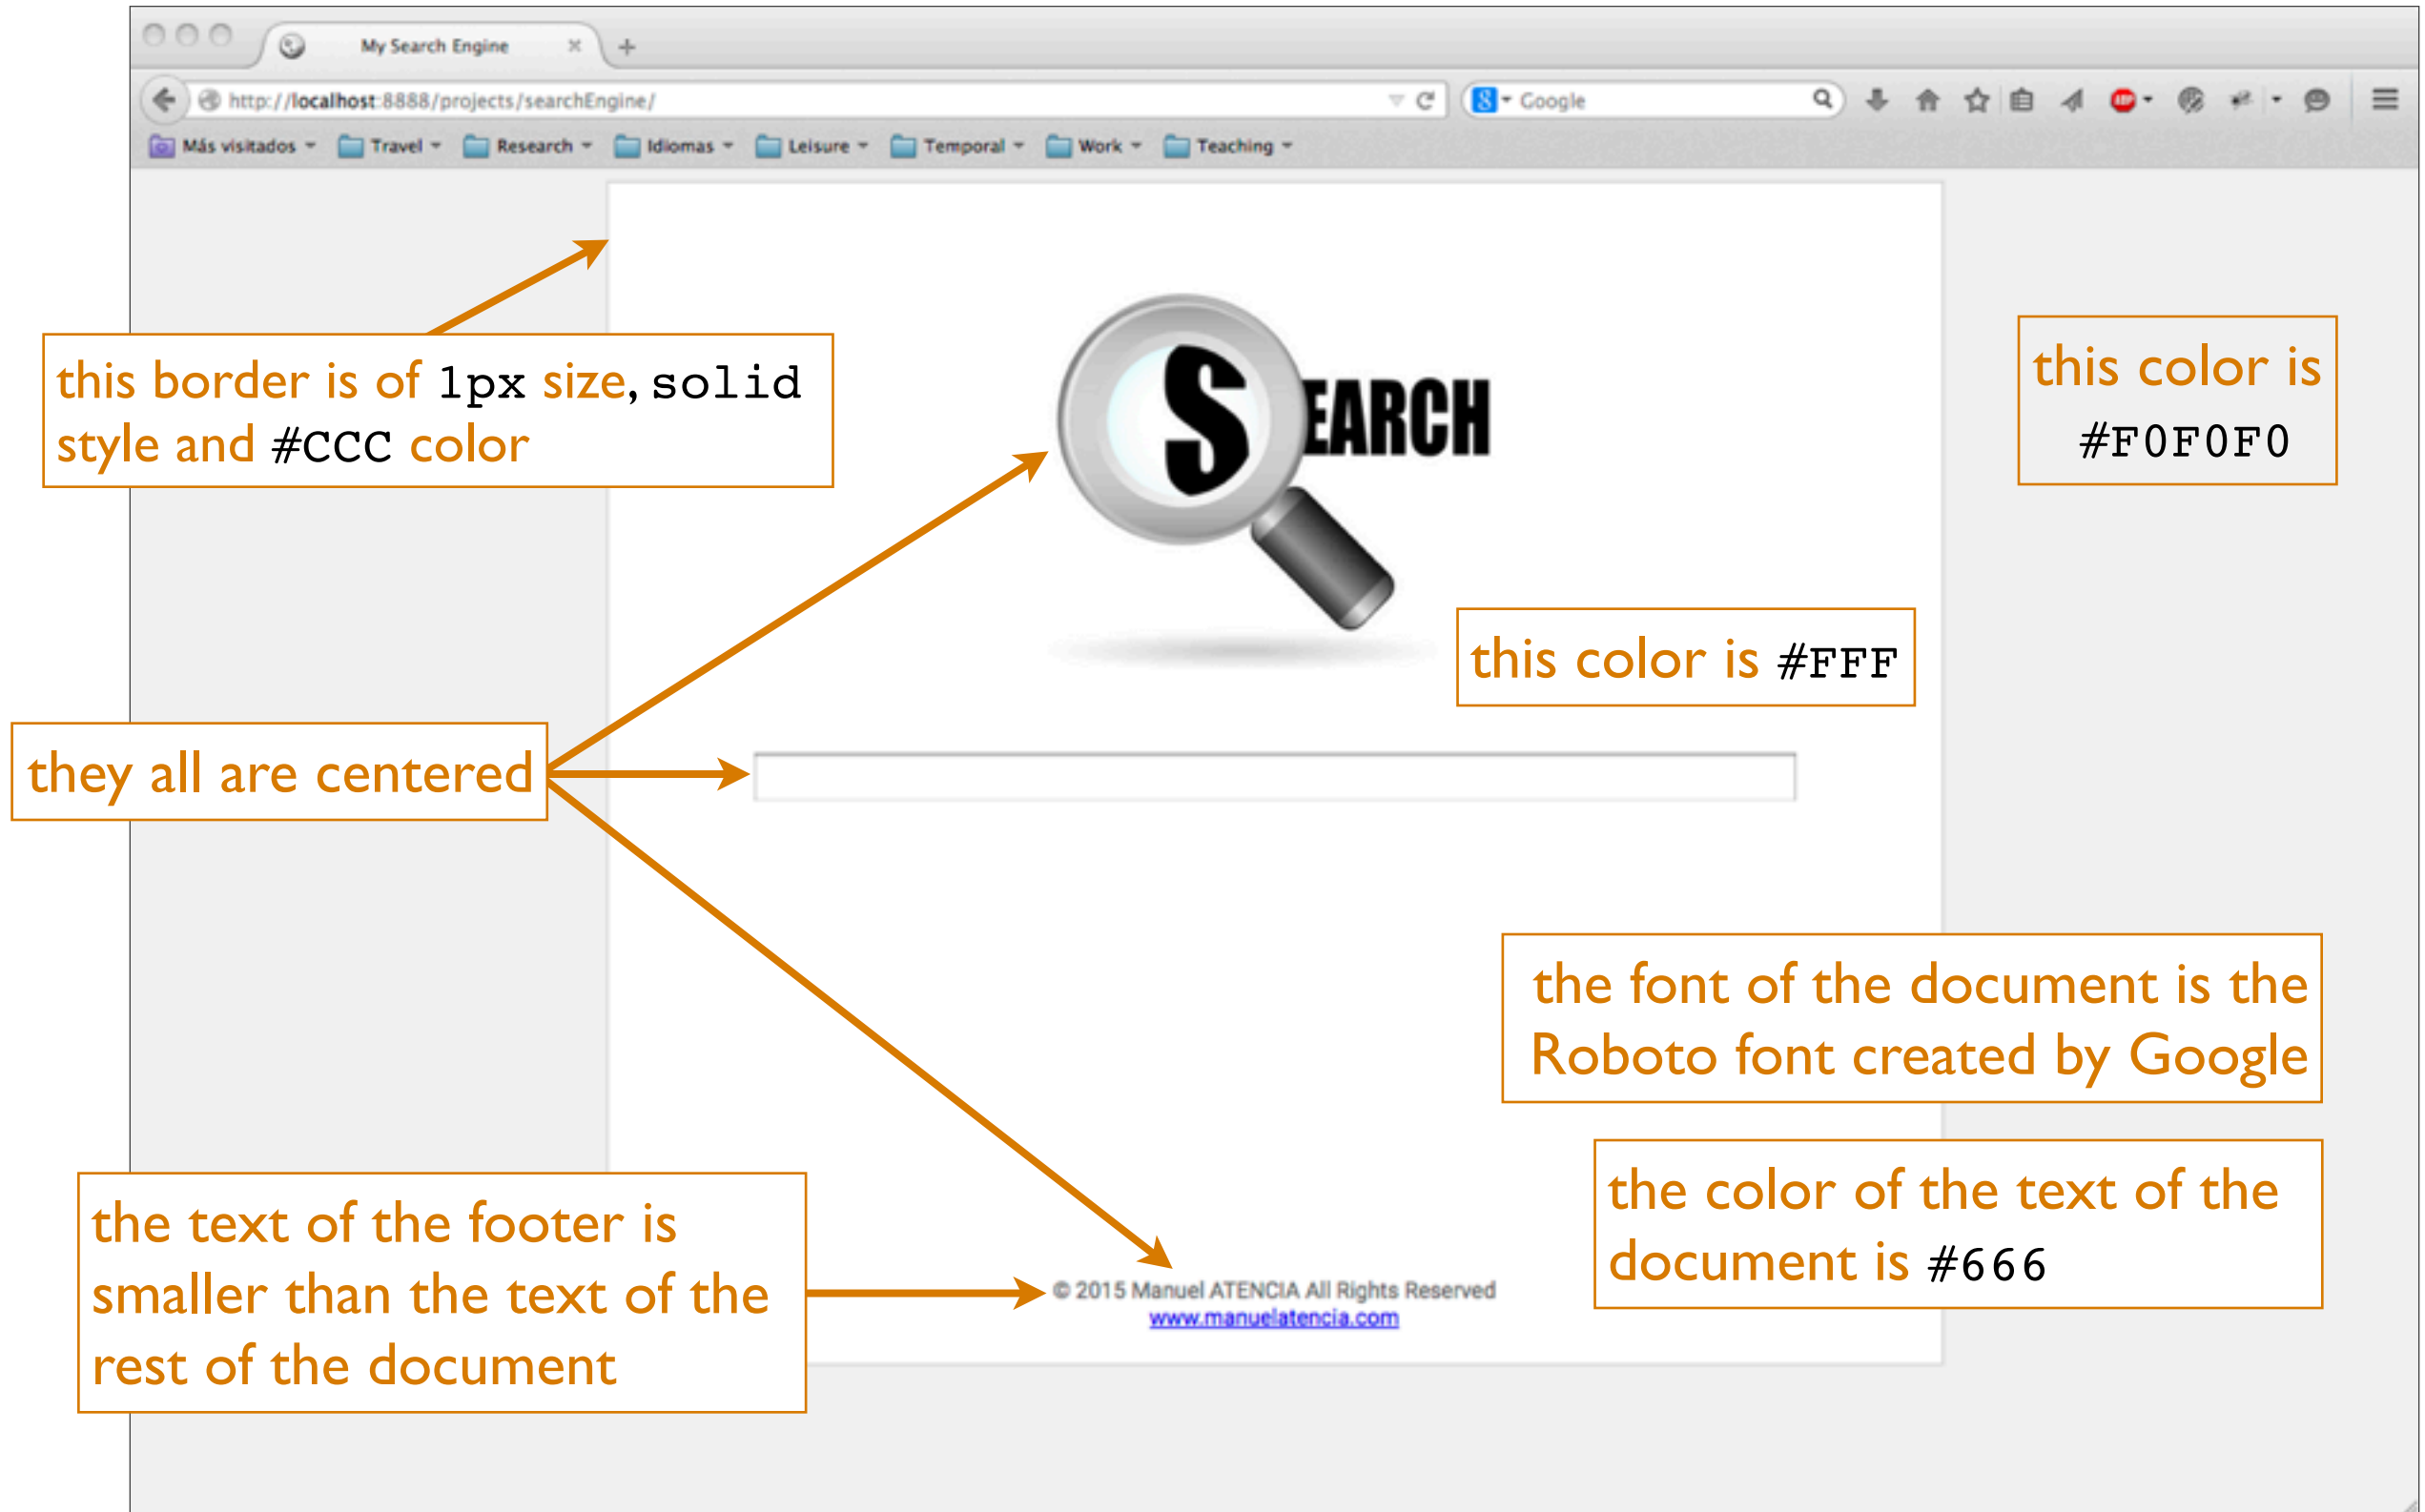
My Search Engine

http://localhost:8888/projects/searchEngine/

Google

Más visitados Travel Research Idiomas Leisure Temporal Work Teaching

this border is of 1px size, solid style and #CCC color

SEARCH

this color is #F0F0F0

this color is #FFF

they all are centered

the font of the document is the Roboto font created by Google

the color of the text of the document is #666

the text of the footer is smaller than the text of the rest of the document

© 2015 Manuel ATENCIA All Rights Reserved
www.manuelatencia.com